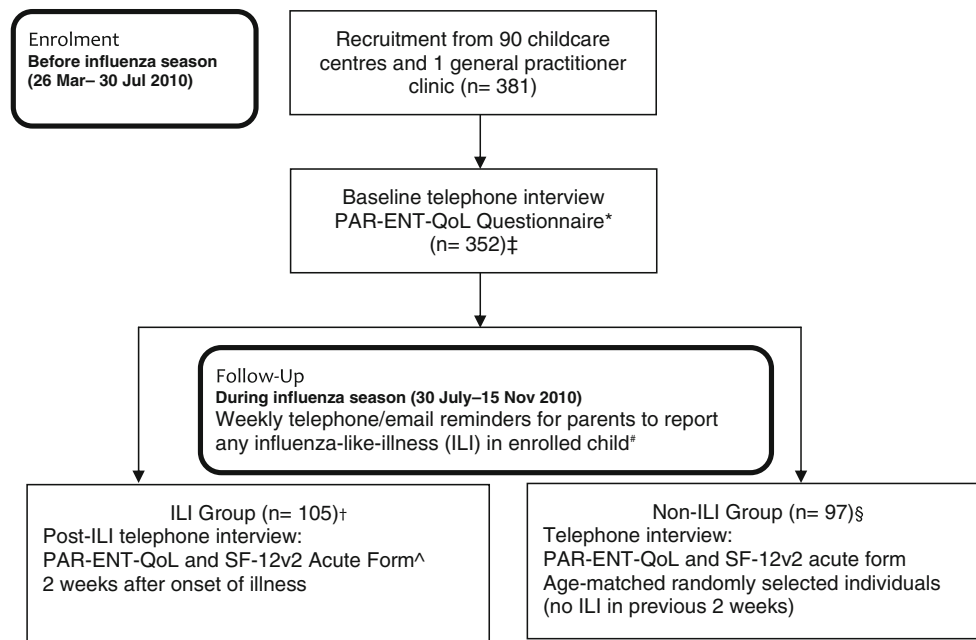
Enrolment
**Before influenza season (26 Mar– 30 Jul 2010)**

Recruitment from 90 childcare centres and 1 general practitioner clinic (n= 381)

Baseline telephone interview
PAR-ENT-QoL Questionnaire*
(n= 352)‡

Follow-Up
**During influenza season (30 July–15 Nov 2010)**
Weekly telephone/email reminders for parents to report any influenza-like-illness (ILI) in enrolled child#

ILI Group (n= 105)†
Post-ILI telephone interview:
PAR-ENT-QoL and SF-12v2 Acute Form^
2 weeks after onset of illness

Non-ILI Group (n= 97)§
Telephone interview:
PAR-ENT-QoL and SF-12v2 acute form
Age-matched randomly selected individuals
(no ILI in previous 2 weeks)